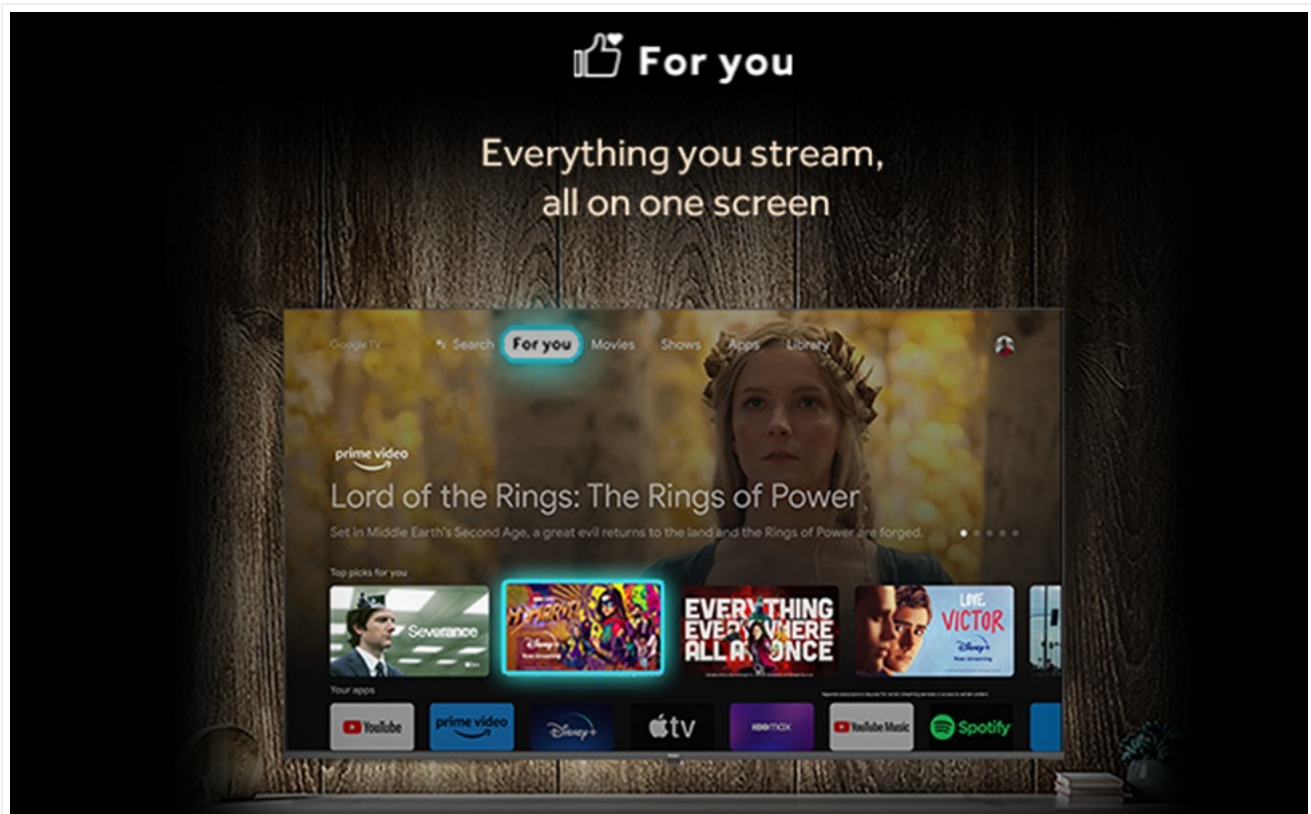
For you

Everything you stream, all on one screen

Google TV Search For you Movies Shows Apps Library

prime video

Lord of the Rings: The Rings of Power

Set in Middle Earth's Second Age, a great evil returns to the land and the Rings of Power are forged.

Top picks for you

Severance

Ms Marvel

Disney+

EVERYTHING EVERYWHERE ALL AT ONCE

LOVE, VICTOR

Disney+

Your apps

YouTube

prime video

Disney+

tv

HBO max

YouTube Music

Spotify